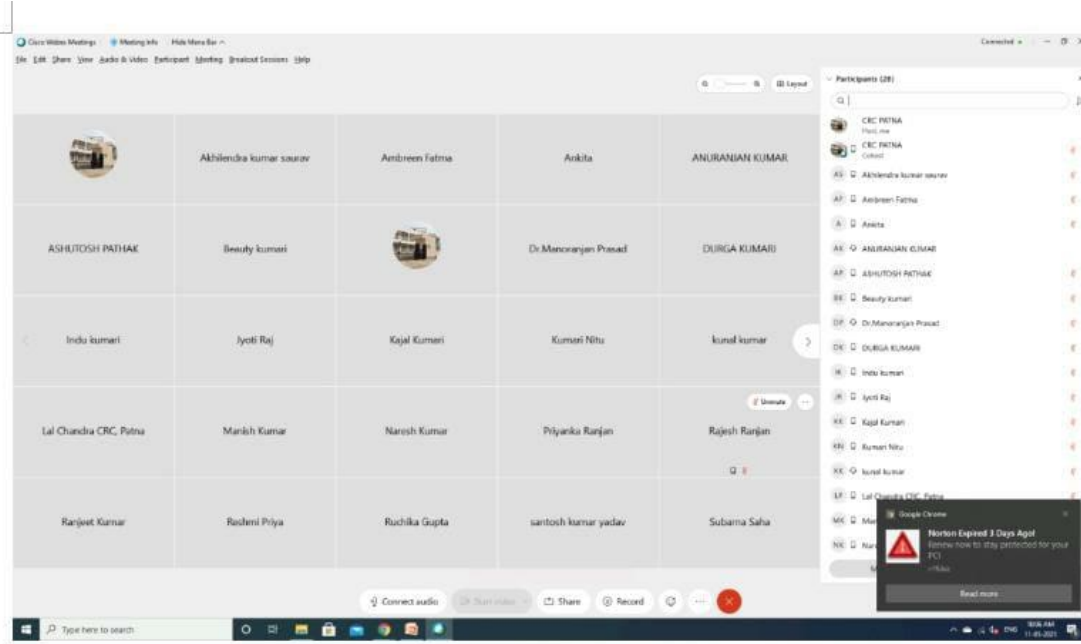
Cisco Webex Meetings | Meeting Info | Hide Menu Bar ^

File Edit Share View Audio & Video Participant Meeting Breakout Sessions Help

Connected

Layout

Participants (28)

CRC PATNA
Host, me

CRC PATNA
Cohost

Akhilendra kumar saurav

Ambreen Fatma

Ankita

ANURANJAN KUMAR

ASHUTOSH PATHAK

Beauty kumari

Dr.Manoranjan Prasad

DURGA KUMARI

Indu kumari

Jyoti Raj

Kajal Kumari

Kumari Nitu

kunal kumar

Lal Chandra CRC, Patna

| | | | | |
|---|---|---|---|---|
| | Akhilendra kumar saurav | Ambreen Fatma | Ankita | ANURANJAN KUMAR |
| ASHUTOSH PATHAK | Beauty kumari | | Dr.Manoranjan Prasad | DURGA KUMARI |
| Indu kumari | Jyoti Raj | Kajal Kumari | Kumari Nitu | kunal kumar |
| Lal Chandra CRC, Patna | Manish Kumar | Naresh Kumar | Priyanka Ranjan | Rajesh Ranjan |
| Ranjeet Kumar | Reshmi Priya | Ruchika Gupta | santosh kumar yadav | Subarna Saha |

Unmute

Google Chrome

Norton Expired 3 Days Ago!

Renew now to stay protected for your PC!

Read more

Connect audio | Start video | Share | Record

Type here to search

ENG 11-05-2021